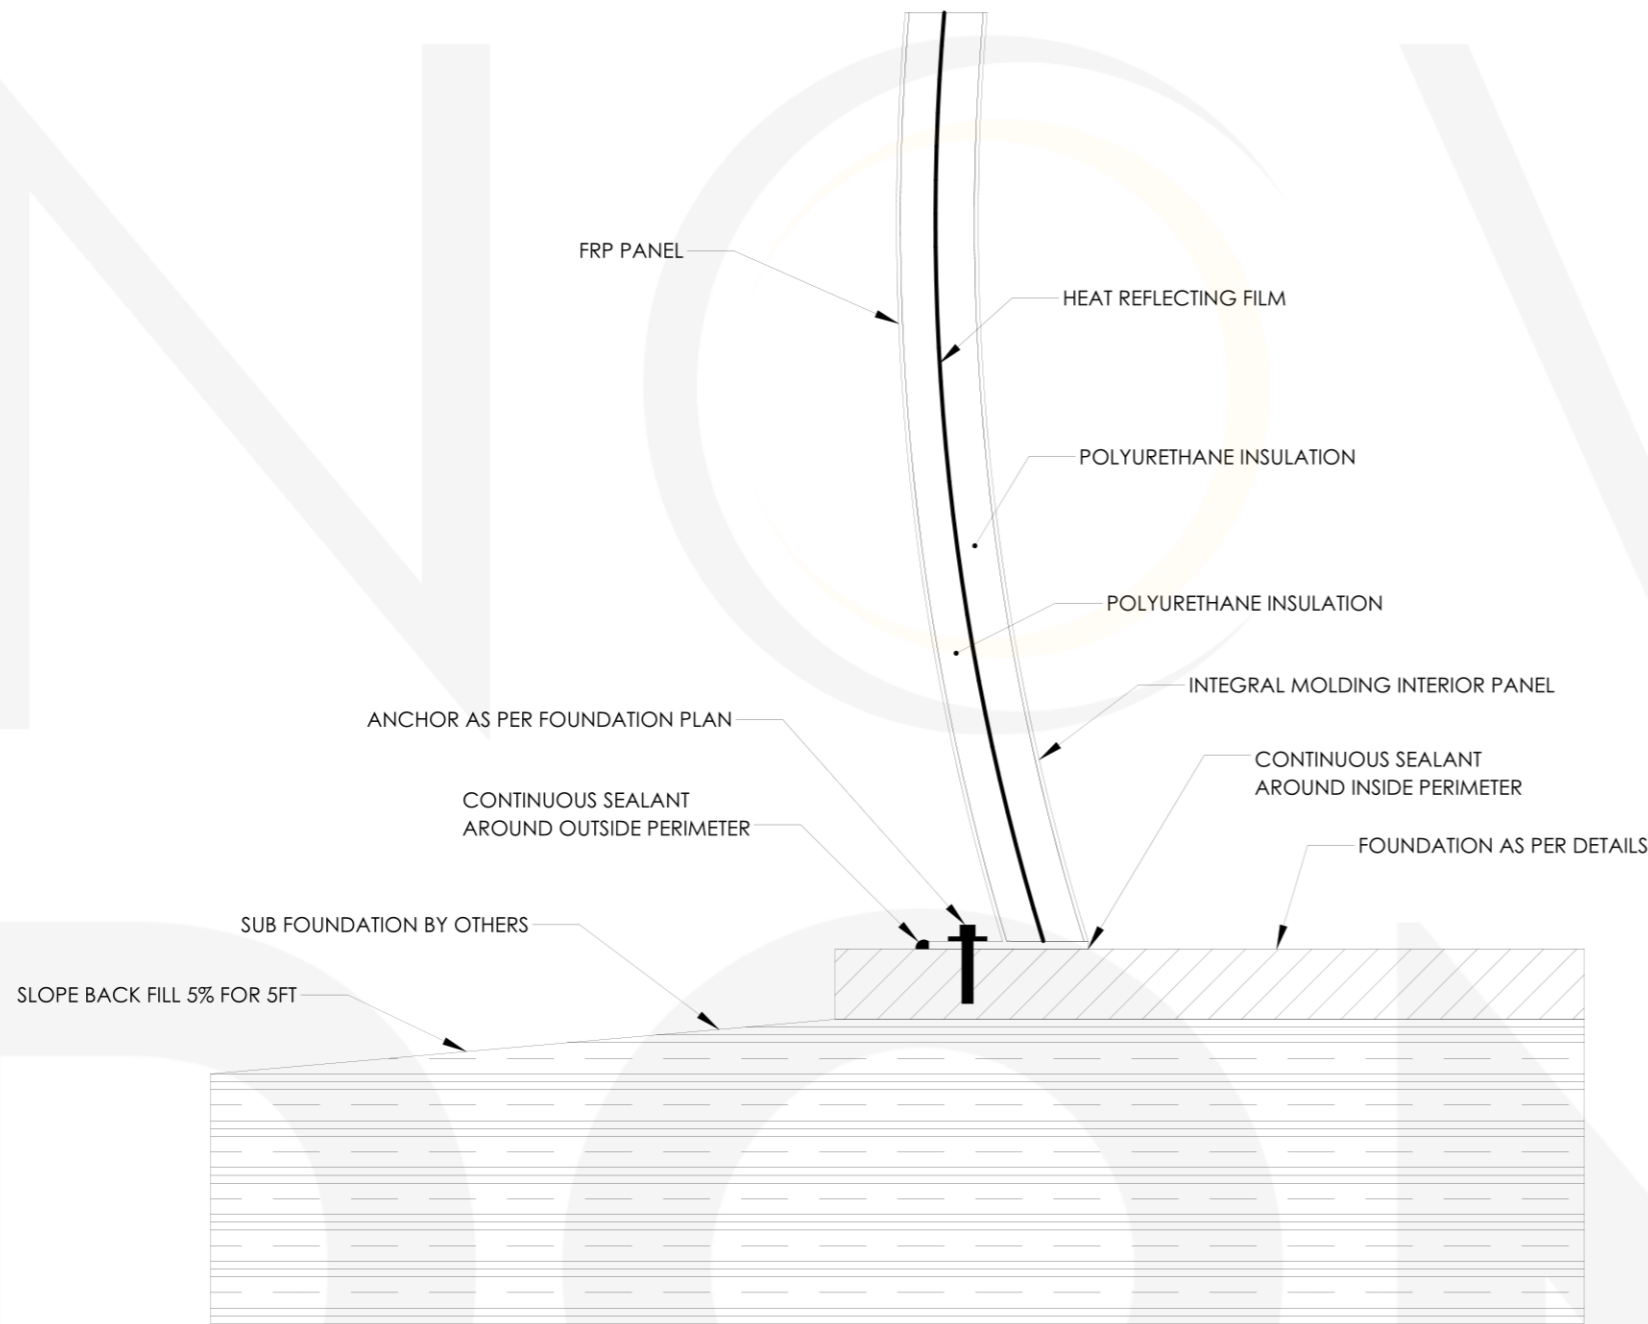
FRP PANEL

HEAT REFLECTING FILM

POLYURETHANE INSULATION

POLYURETHANE INSULATION

INTEGRAL MOLDING INTERIOR PANEL

ANCHOR AS PER FOUNDATION PLAN

CONTINUOUS SEALANT AROUND INSIDE PERIMETER

CONTINUOUS SEALANT AROUND OUTSIDE PERIMETER

FOUNDATION AS PER DETAILS

SUB FOUNDATION BY OTHERS

SLOPE BACK FILL 5% FOR 5FT